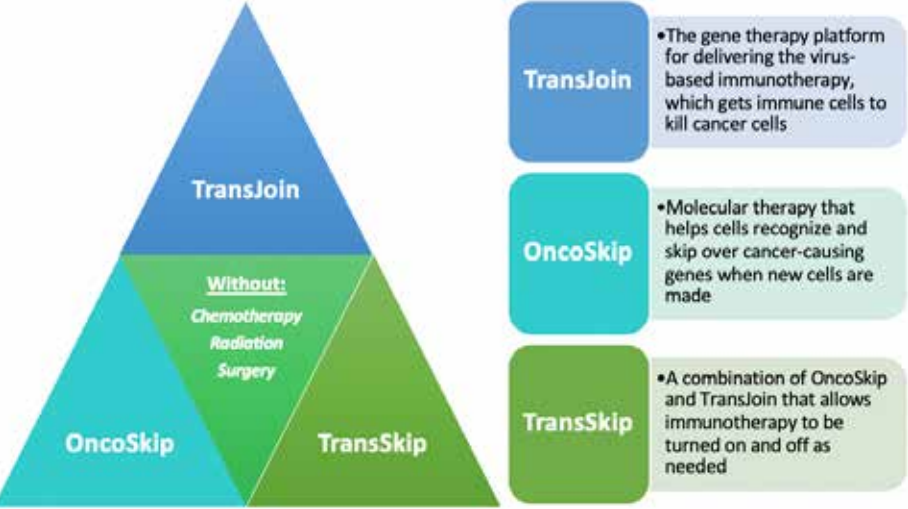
TransJoin

Without:
Chemotherapy
Radiation
Surgery

OncoSkip

TransSkip

TransJoin

•The gene therapy platform for delivering the virus-based immunotherapy, which gets immune cells to kill cancer cells

OncoSkip

•Molecular therapy that helps cells recognize and skip over cancer-causing genes when new cells are made

TransSkip

•A combination of OncoSkip and TransJoin that allows immunotherapy to be turned on and off as needed